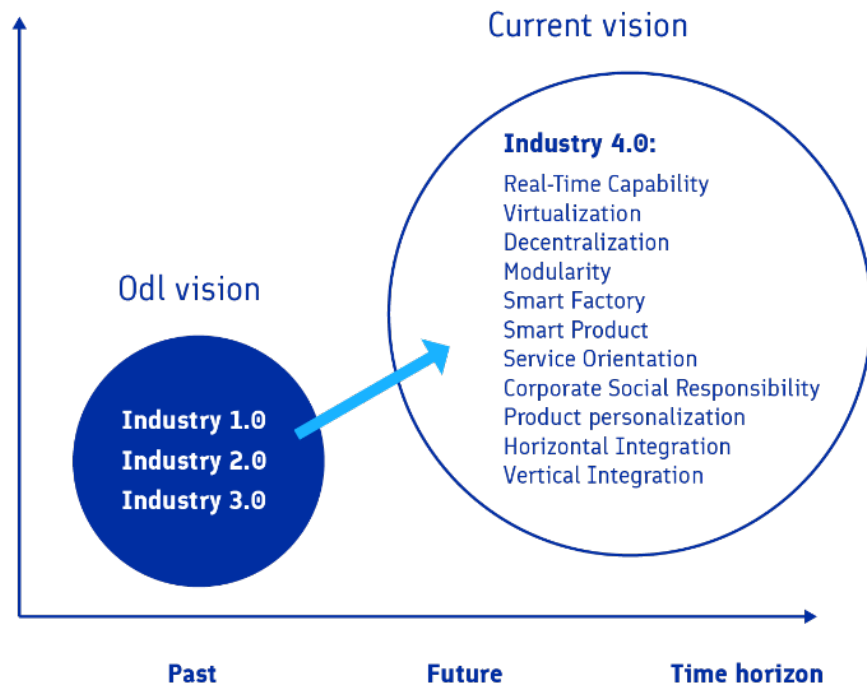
Current vision

Industry 4.0:
Real-Time Capability
Virtualization
Decentralization
Modularity
Smart Factory
Smart Product
Service Orientation
Corporate Social Responsibility
Product personalization
Horizontal Integration
Vertical Integration

Odl vision

Industry 1.0
Industry 2.0
Industry 3.0

Past
Future
Time horizon